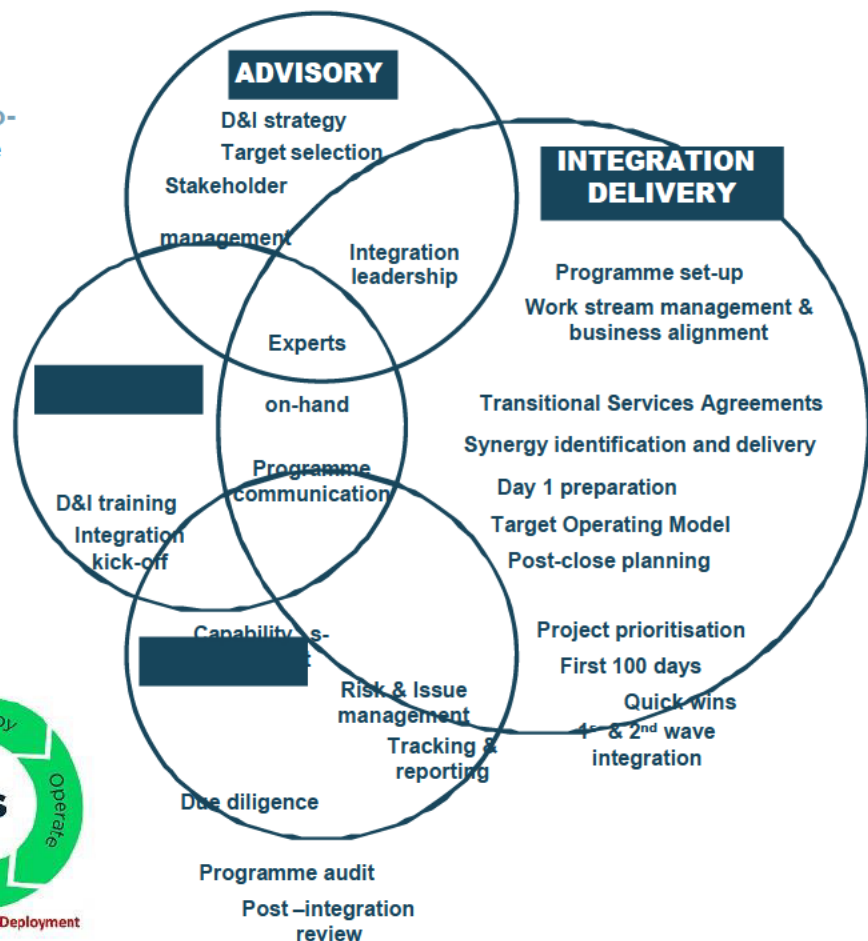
ADVISORY

D&I strategy

Target selection

Stakeholder management

Integration leadership

INTEGRATION DELIVERY

Programme set-up

Work stream management & business alignment

Experts on-hand

Transitional Services Agreements

Synergy identification and delivery

Programme communication

D&I training

Integration kick-off

Day 1 preparation

Target Operating Model

Post-close planning

Capability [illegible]

Project prioritisation

First 100 days

Risk & Issue management

Quick wins

Tracking & reporting

$1^{st}$ & $2^{nd}$ wave integration

Due diligence

Programme audit

Post –integration review

Operate

Deployment